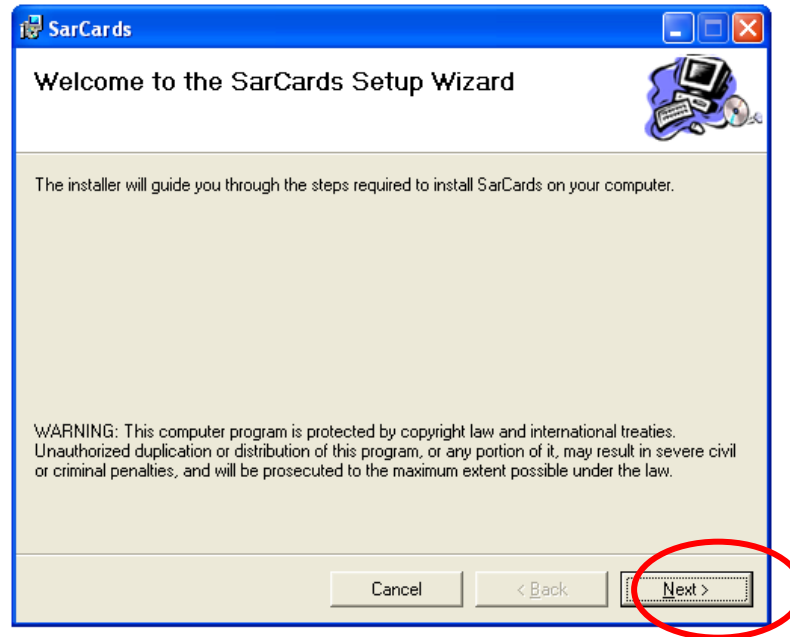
SarCards

Welcome to the SarCards Setup Wizard

The installer will guide you through the steps required to install SarCards on your computer.

WARNING: This computer program is protected by copyright law and international treaties. Unauthorized duplication or distribution of this program, or any portion of it, may result in severe civil or criminal penalties, and will be prosecuted to the maximum extent possible under the law.

Cancel

< Back

Next >